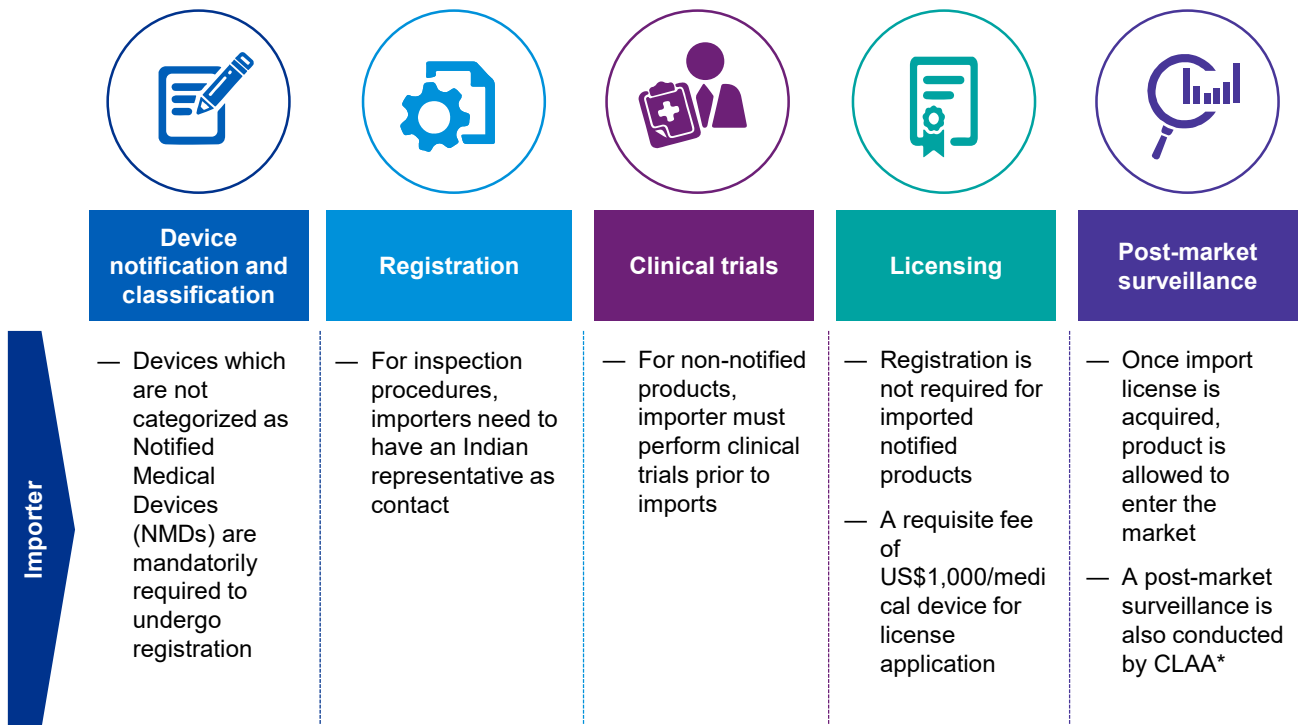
Device notification and classification

Registration

Clinical trials

Licensing

Post-market surveillance

Importer

— Devices which are not categorized as Notified Medical Devices (NMDs) are mandatorily required to undergo registration

— For inspection procedures, importers need to have an Indian representative as contact

— For non-notified products, importer must perform clinical trials prior to imports

— Registration is not required for imported notified products

— A requisite fee of US$1,000/medi cal device for license application

— Once import license is acquired, product is allowed to enter the market

— A post-market surveillance is also conducted by CLAA*